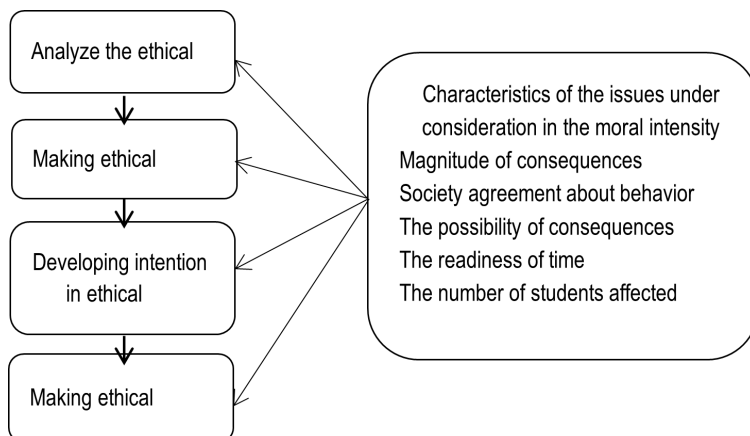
Analyze the ethical

Making ethical

Developing intention in ethical

Making ethical

Characteristics of the issues under consideration in the moral intensity
Magnitude of consequences
Society agreement about behavior
The possibility of consequences
The readiness of time
The number of students affected